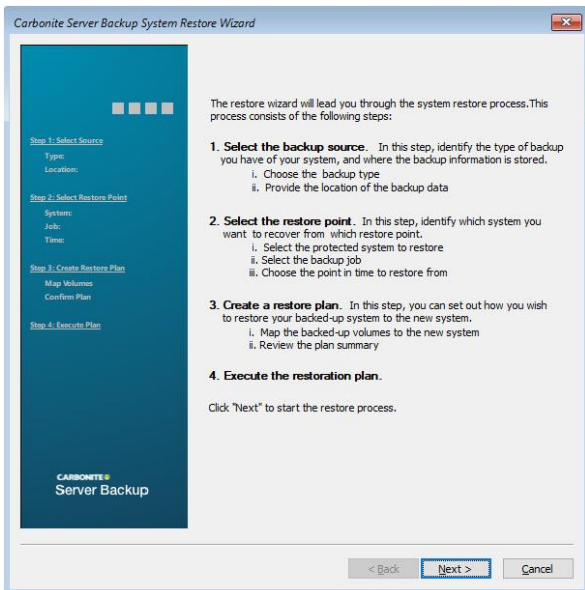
Carbonite Server Backup System Restore Wizard

Step 1: Select Source
Type:
Location:

Step 2: Select Restore Point
System:
Job:
Time:

Step 3: Create Restore Plan
Map Volumes
Confirm Plan

Step 4: Execute Plan

CARBONITE
Server Backup

The restore wizard will lead you through the system restore process.This process consists of the following steps:

1. Select the backup source. In this step, identify the type of backup you have of your system, and where the backup information is stored.
i. Choose the backup type
ii. Provide the location of the backup data

2. Select the restore point. In this step, identify which system you want to recover from which restore point.
i. Select the protected system to restore
ii. Select the backup job
iii. Choose the point in time to restore from

3. Create a restore plan. In this step, you can set out how you wish to restore your backed-up system to the new system.
i. Map the backed-up volumes to the new system
ii. Review the plan summary

4. Execute the restoration plan.

Click "Next" to start the restore process.

< Back
Next >
Cancel